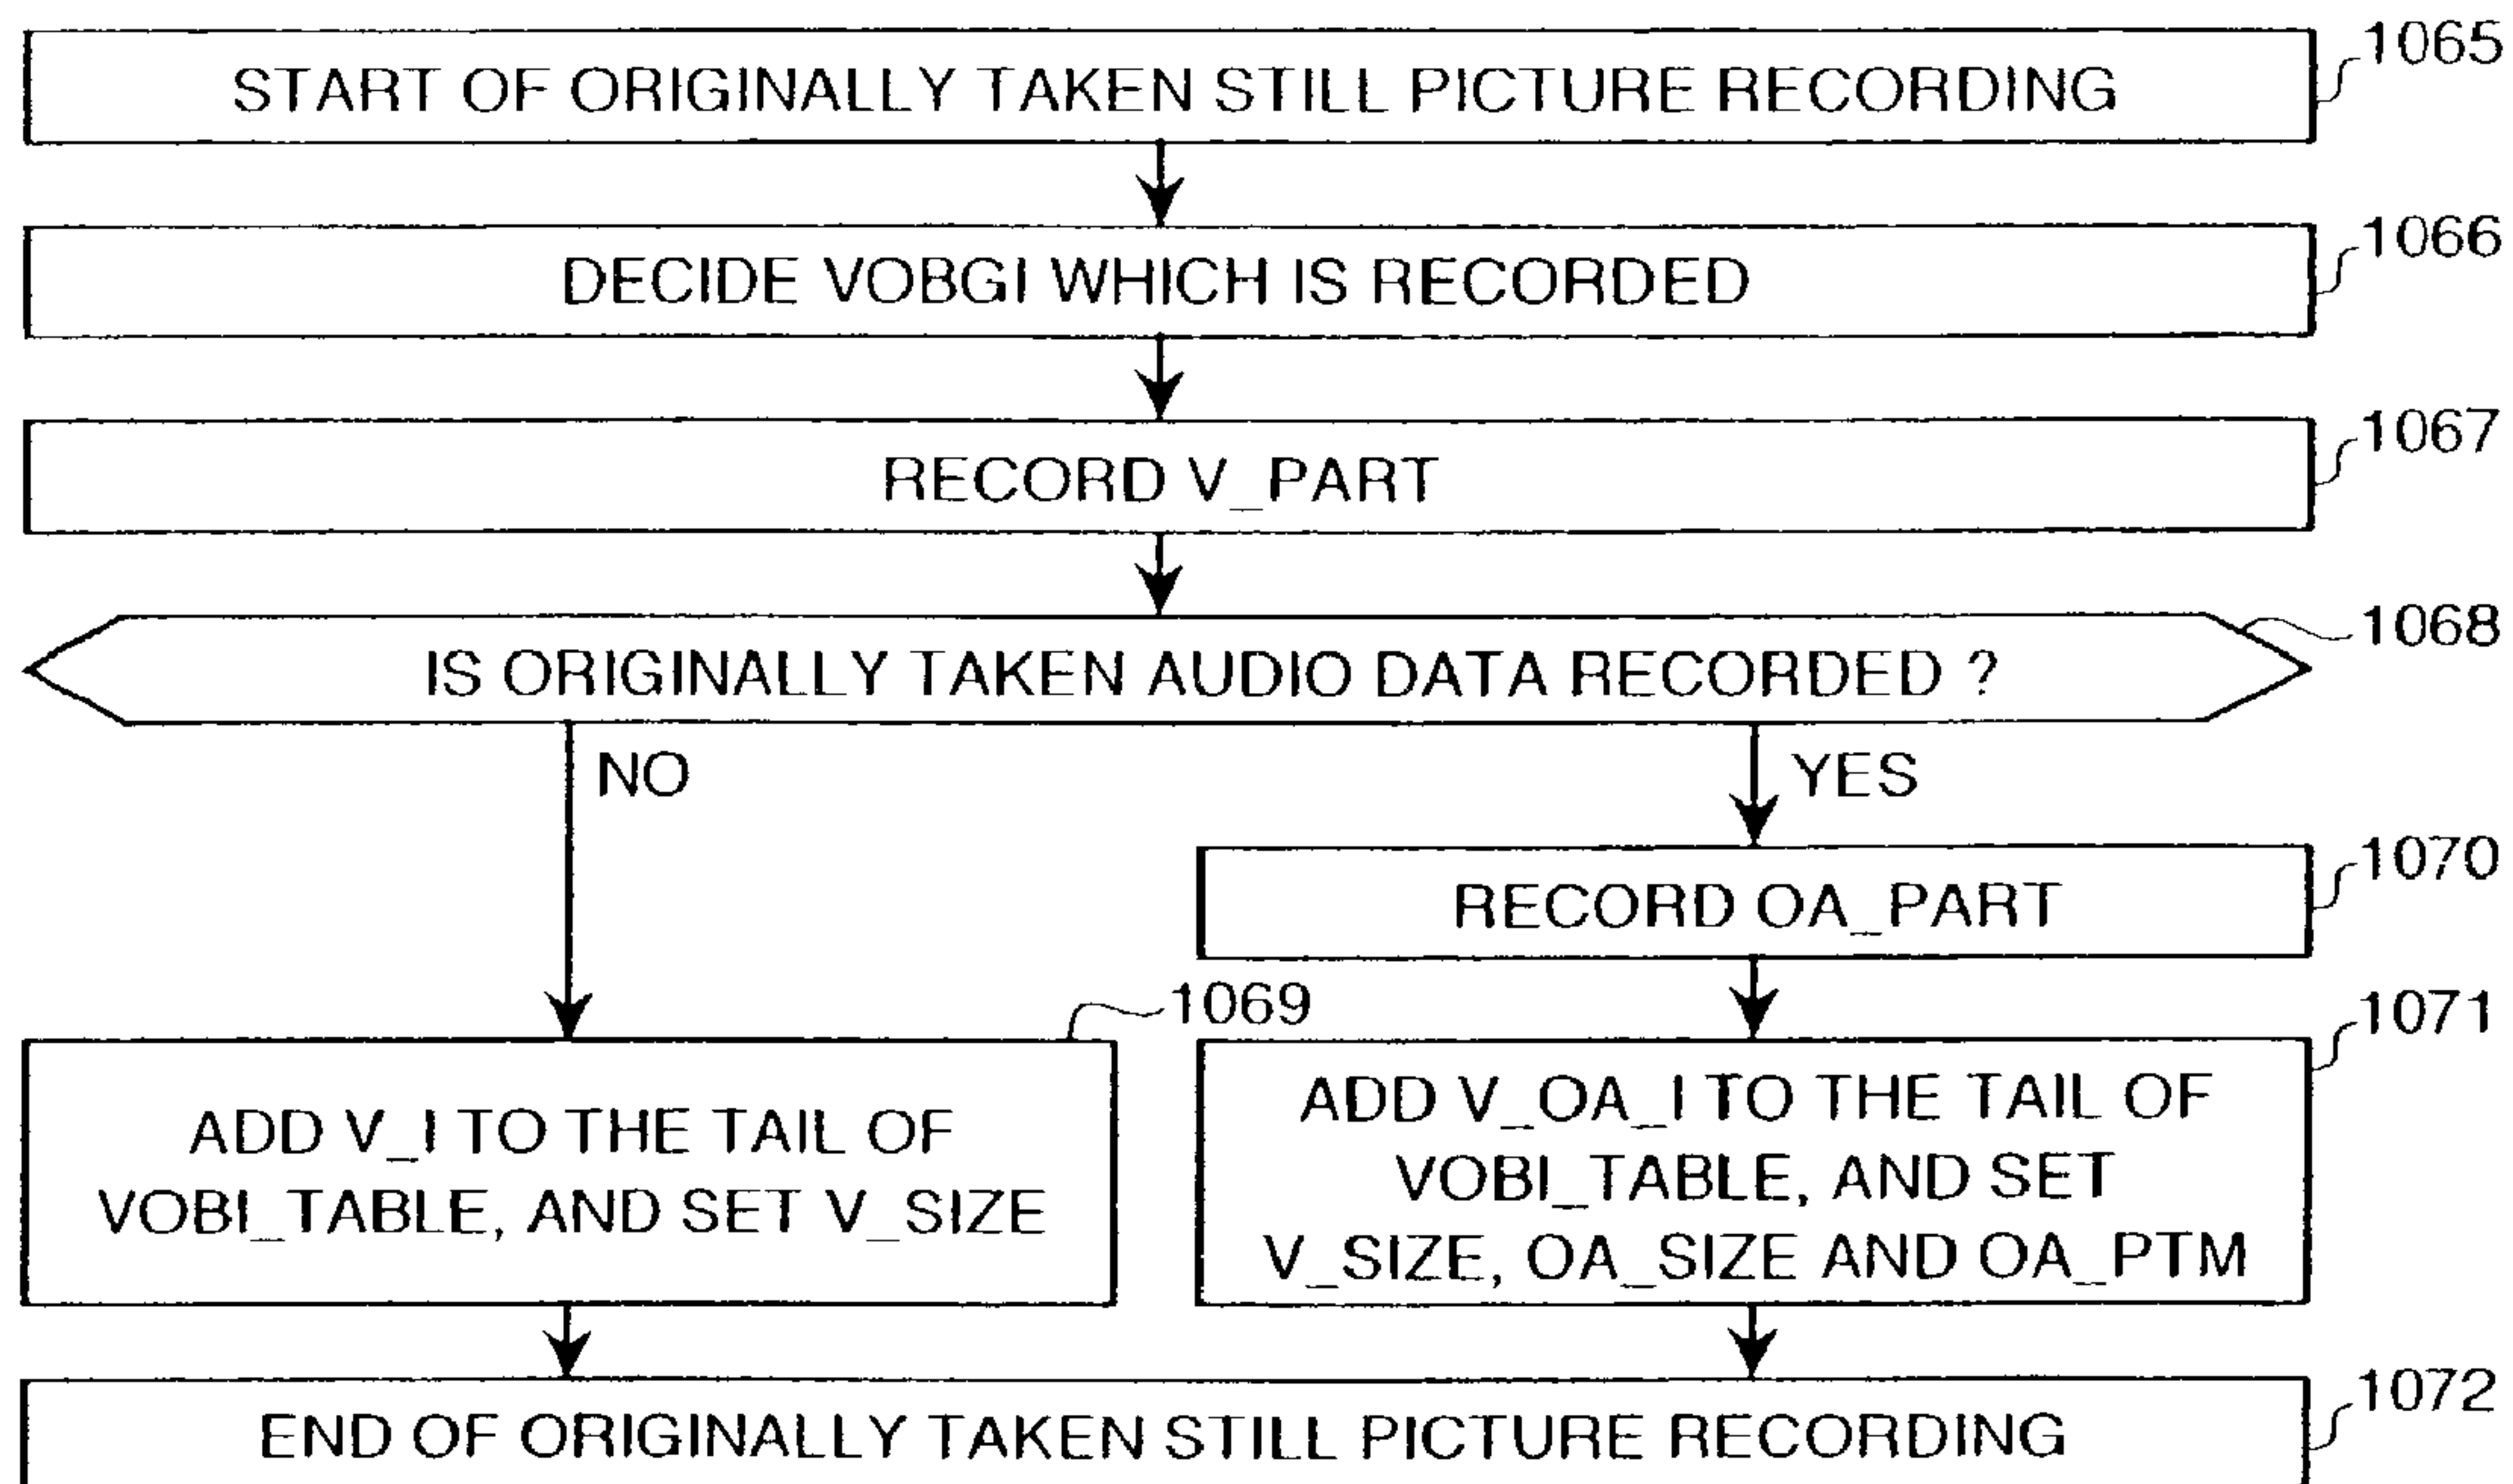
START OF ORIGINALLY TAKEN STILL PICTURE RECORDING
1065

DECIDE VOBGI WHICH IS RECORDED
1066

RECORD V_PART
1067

IS ORIGINALLY TAKEN AUDIO DATA RECORDED ?
1068

NO

YES

RECORD OA_PART
1070

1069
ADD V_I TO THE TAIL OF VOBI_TABLE, AND SET V_SIZE

1071
ADD V_OA_I TO THE TAIL OF VOBI_TABLE, AND SET V_SIZE, OA_SIZE AND OA_PTM

END OF ORIGINALLY TAKEN STILL PICTURE RECORDING
1072